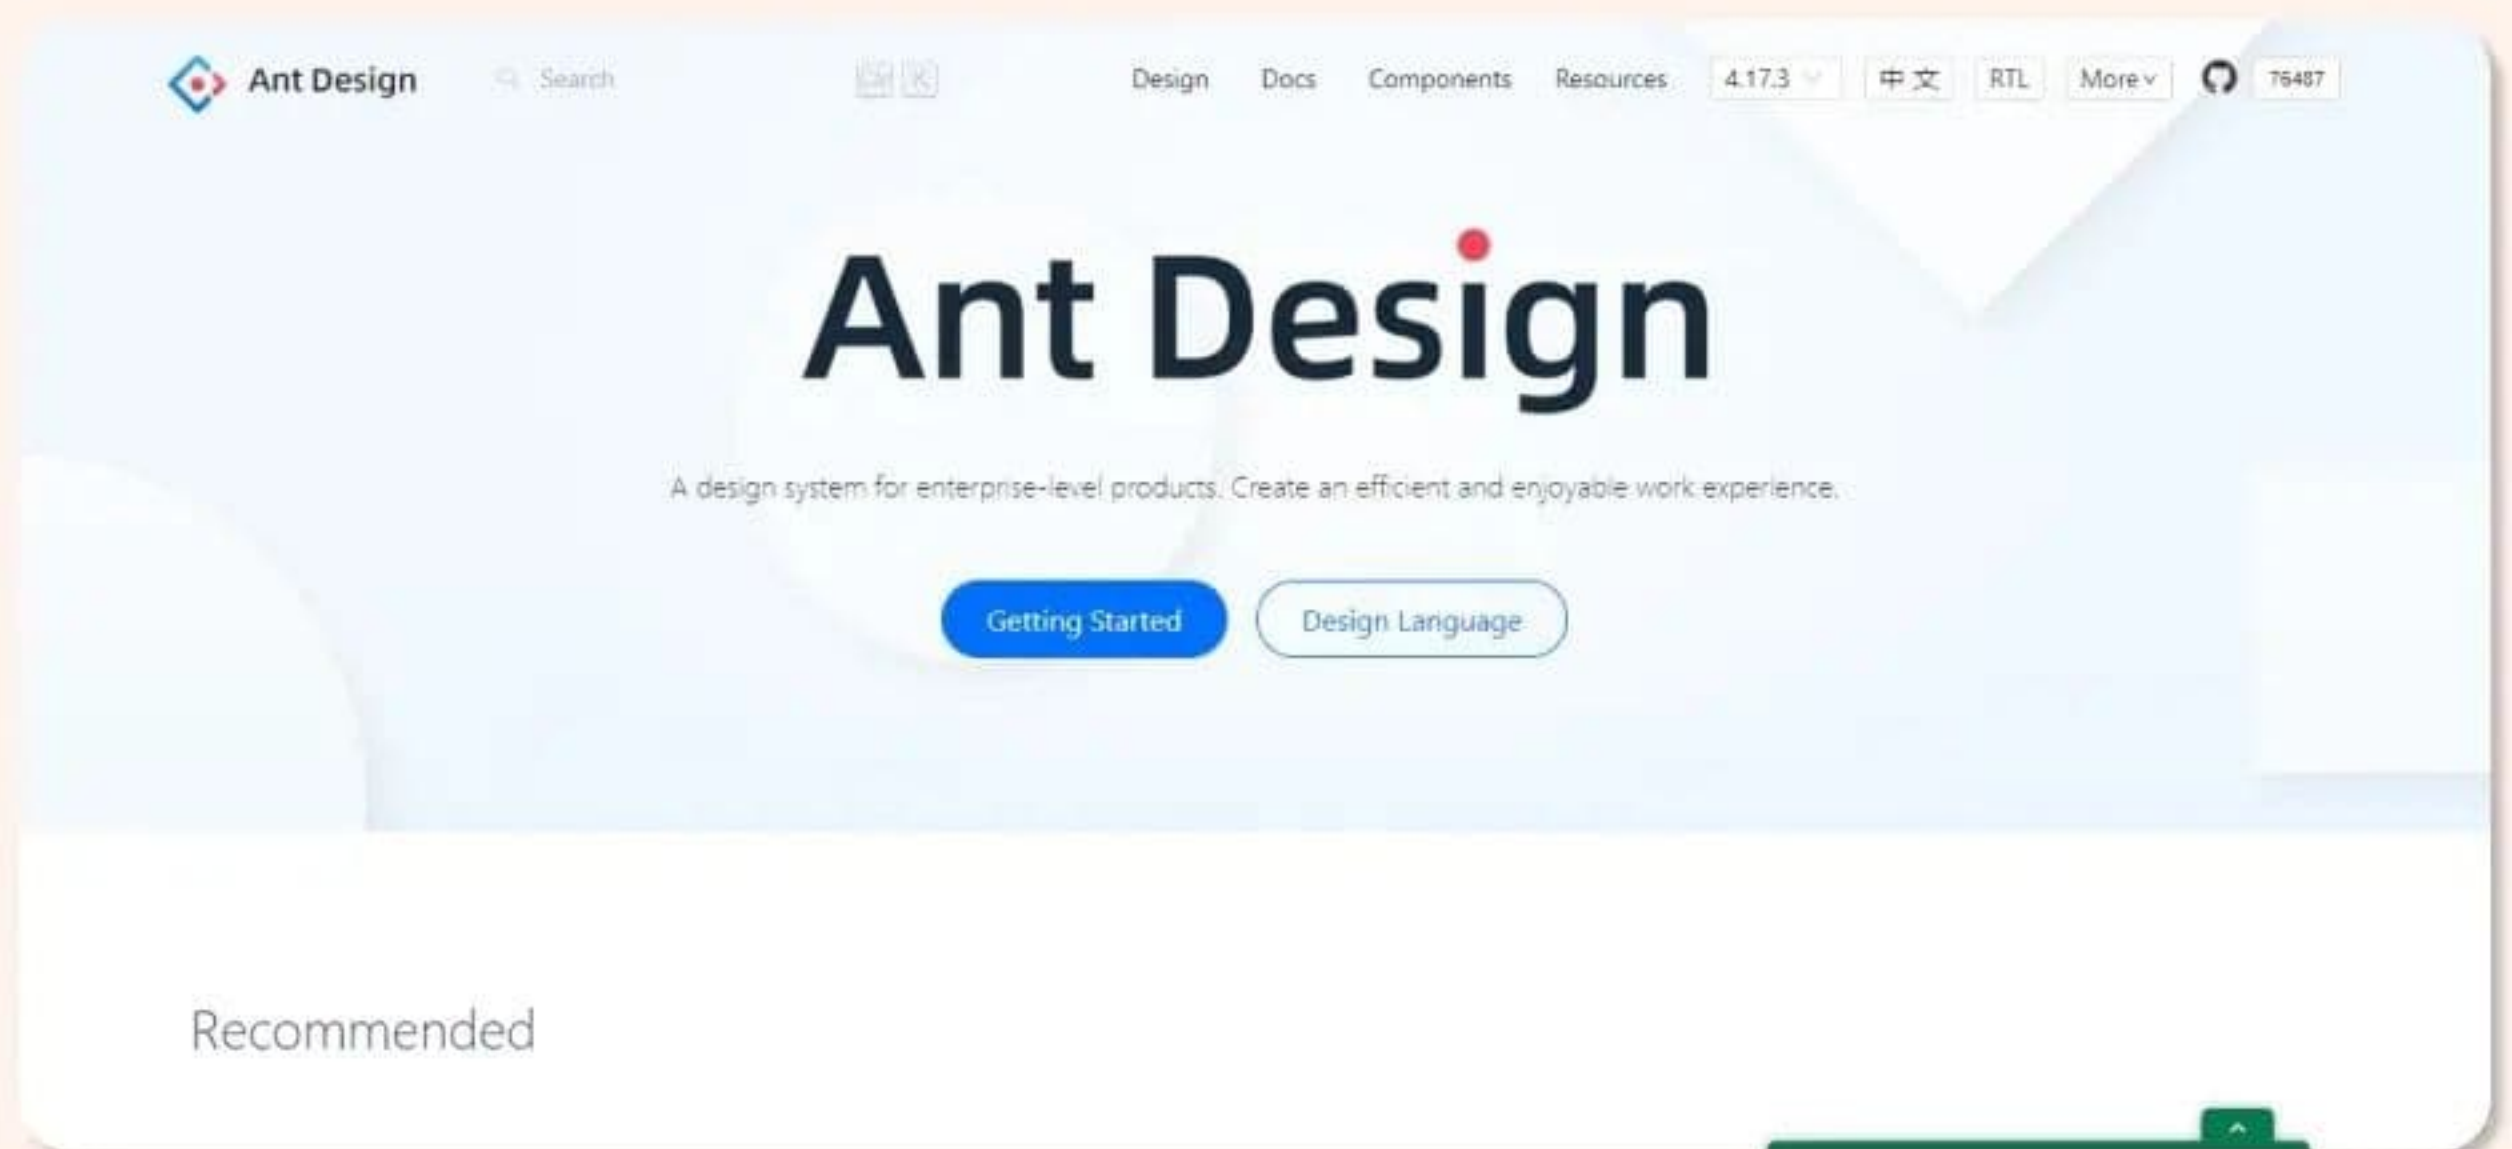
Ant Design Search ⌘ K Design Docs Components Resources 4.17.3 中文 RTL More 76487

Ant Design

A design system for enterprise-level products. Create an efficient and enjoyable work experience.

Getting Started Design Language

Recommended